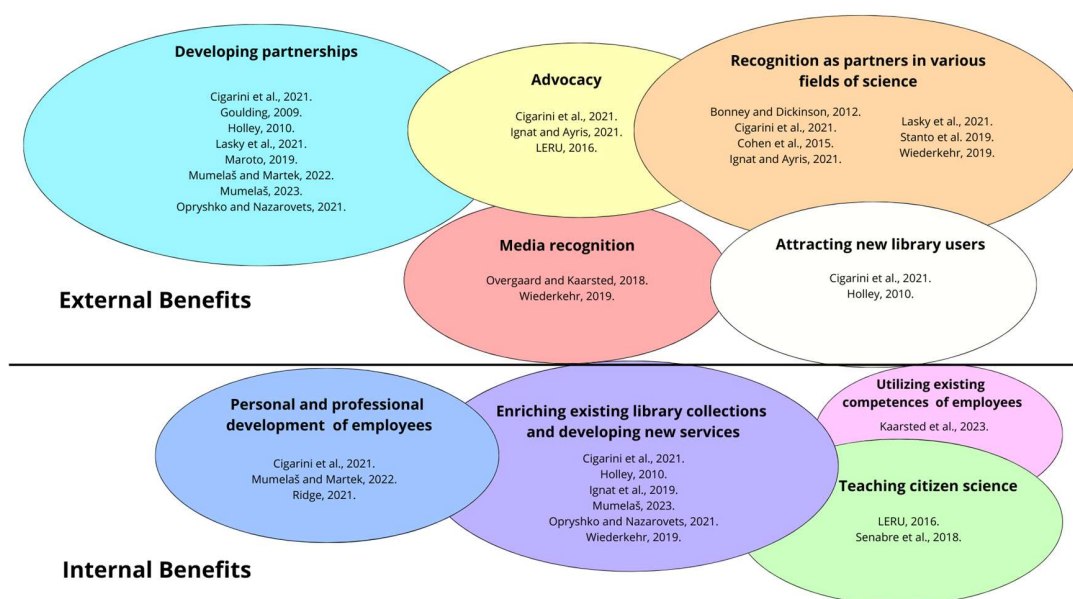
Developing partnerships

Cigarini et al., 2021.
Goulding, 2009.
Holley, 2010.
Lasky et al., 2021.
Maroto, 2019.
Mumelaš and Martek, 2022.
Mumelaš, 2023.
Opryshko and Nazarovets, 2021.

Advocacy

Cigarini et al., 2021.
Ignat and Ayris, 2021.
LERU, 2016.

Recognition as partners in various fields of science

Bonney and Dickinson, 2012.
Cigarini et al., 2021.
Cohen et al., 2015.
Ignat and Ayris, 2021.
Lasky et al., 2021.
Stanto et al. 2019.
Wiederkehr, 2019.

Media recognition

Overgaard and Kaarsted, 2018.
Wiederkehr, 2019.

Attracting new library users

Cigarini et al., 2021.
Holley, 2010.

External Benefits

Personal and professional development of employees

Cigarini et al., 2021.
Mumelaš and Martek, 2022.
Ridge, 2021.

Enriching existing library collections and developing new services

Cigarini et al., 2021.
Holley, 2010.
Ignat et al., 2019.
Mumelaš, 2023.
Opryshko and Nazarovets, 2021.
Wiederkehr, 2019.

Utilizing existing competences of employees

Kaarsted et al., 2023.

Teaching citizen science

LERU, 2016.
Senabre et al., 2018.

Internal Benefits